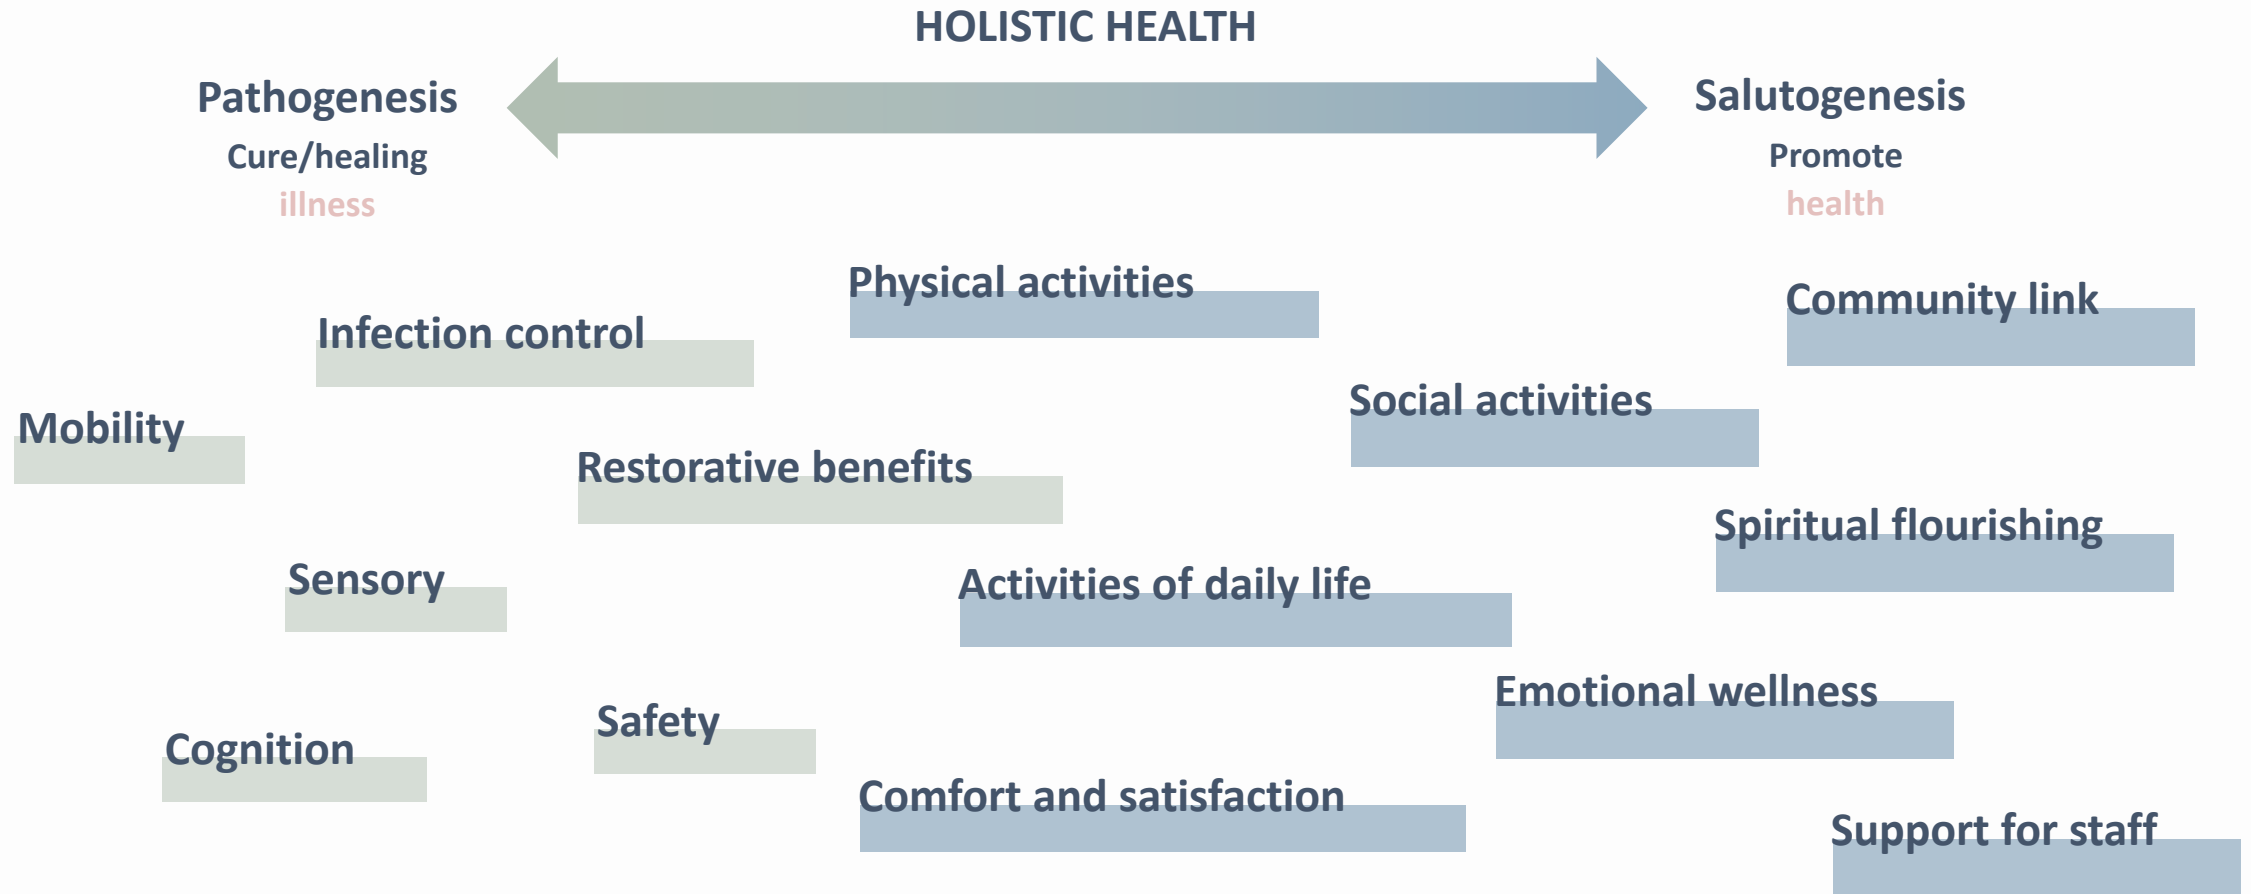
HOLISTIC HEALTH

Pathogenesis
Cure/healing
illness

Salutogenesis
Promote
health

Physical activities

Community link

Infection control

Social activities

Mobility

Restorative benefits

Spiritual flourishing

Sensory

Activities of daily life

Emotional wellness

Safety

Cognition

Comfort and satisfaction

Support for staff